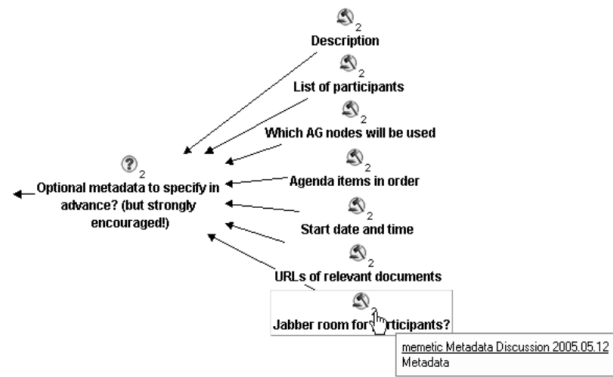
2
Description

2
List of participants

2
Which AG nodes will be used

2
Agenda items in order

2
Start date and time

2
URLs of relevant documents

2
Jabber room for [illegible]rticipants?

2
Optional metadata to specify in advance? (but strongly encouraged!)

memetic Metadata Discussion 2005.05.12
Metadata